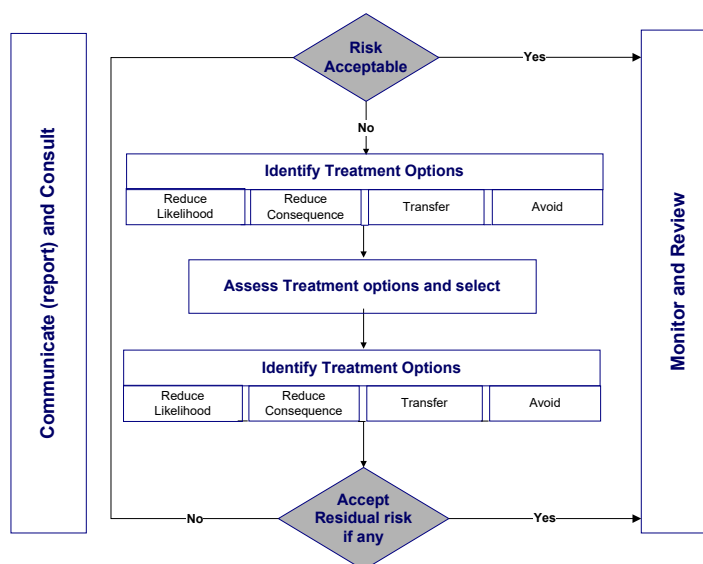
Communicate (report) and Consult

Risk Acceptable

Yes

No

Identify Treatment Options

| Reduce Likelihood | Reduce Consequence | Transfer | Avoid |
|---|---|---|---|

Assess Treatment options and select

Identify Treatment Options

| Reduce Likelihood | Reduce Consequence | Transfer | Avoid |
|---|---|---|---|

No

Accept Residual risk if any

Yes

Monitor and Review